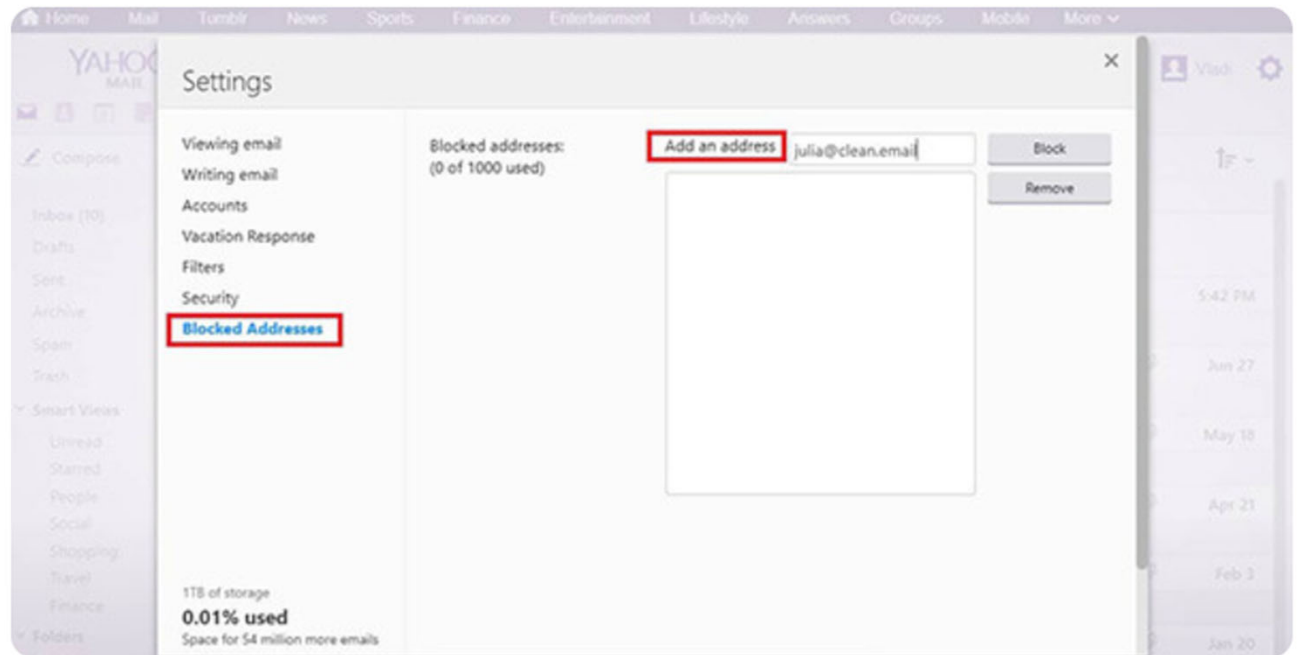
Home Mail Tumblr News Sports Finance Entertainment Lifestyle Answers Groups Mobile More

YAHOO MAIL

Vlad

Compose

Inbox (10)
Drafts
Sent
Archive
Spam
Trash
Smart Views
Unread
Starred
People
Social
Shopping
Travel
Finance
Folders

5:42 PM
Jun 27
May 18
Apr 21
Feb 3
Jan 20

Settings

×

Viewing email
Writing email
Accounts
Vacation Response
Filters
Security
Blocked Addresses

Blocked addresses:
(0 of 1000 used)

Add an address julia@clean.email

Block
Remove

1TB of storage
0.01% used
Space for 54 million more emails